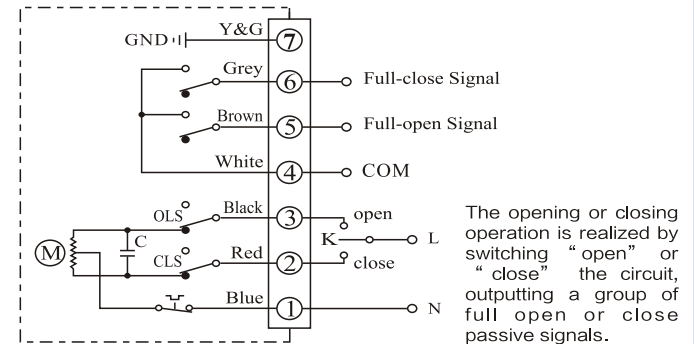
GND
Y&G
7
Grey
6
Full-close Signal
Brown
5
Full-open Signal
White
4
COM
OLS
Black
3
open
C
K
L
M
CLS
Red
2
close
Blue
1
N

The opening or closing operation is realized by switching "open" or "close" the circuit, outputting a group of full open or close passive signals.